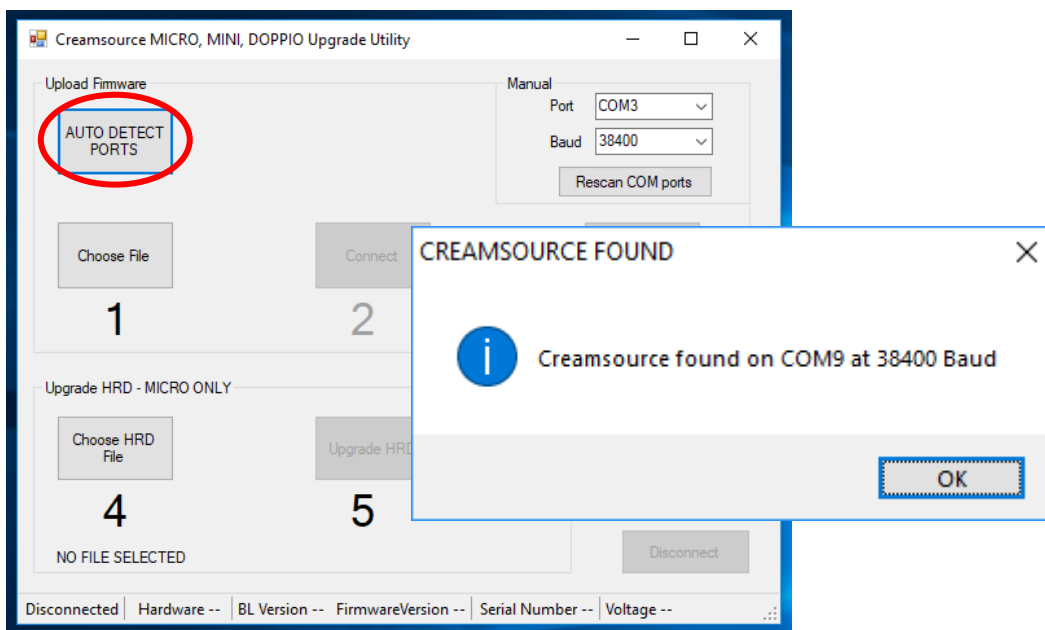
Creamsource MICRO, MINI, DOPPIO Upgrade Utility

Upload Firmware

AUTO DETECT PORTS

Manual
Port COM3
Baud 38400
Rescan COM ports

Choose File
1

Connect
2

Upgrade HRD - MICRO ONLY

Choose HRD File
4

Upgrade HRD
5

NO FILE SELECTED

Disconnect

Disconnected | Hardware -- | BL Version -- | FirmwareVersion -- | Serial Number -- | Voltage --

CREAMSOURCE FOUND

Creamsource found on COM9 at 38400 Baud

OK